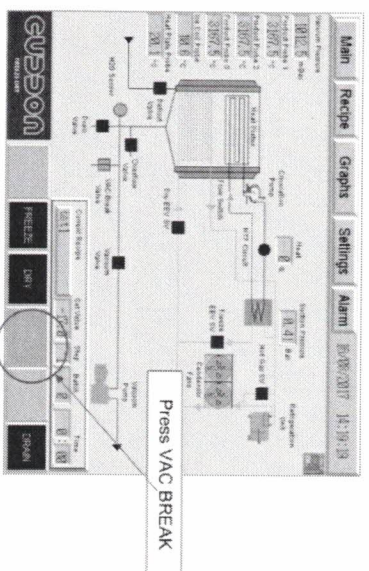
Main
Recipe
Graphs
Settings
Alarm
10/08/2017 14:19:13

Vacuum Pressure
1013.5 mBar
Product Probe 1
Product Probe 2
Product Probe 3
Product Probe 4
Ice Cond. Probe
Shelf Fluid Probe

Shelf Heater
Circulation Pump
Flow Switch
HTF Circuit
Heat
Exhaust Valve
HEPA Screen
Drain Valve
Overflow Valve
VAC Break Valve
Pre-ERV SV
Vacuum Valve
Vacuum Pump
Suction Pressure
Bar
Hot Gas SV
Refrigeration Unit
Condenser Fans
Freeze ERV SV

Current Recipe
Set Value
Step
Ramp
Time

CUDDON
FREEZE
DRY
DRAIN

Press VAC BREAK